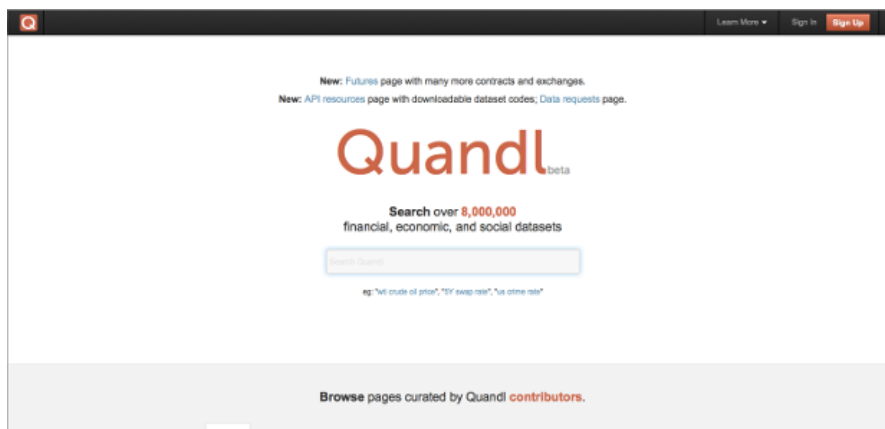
Q

Learn More ▾ Sign In Sign Up

New: Futures page with many more contracts and exchanges.

New: API resources page with downloadable dataset codes; Data requests page.

Quandl beta

Search over 8,000,000 financial, economic, and social datasets

Search Quandl

eg: "wti crude oil price", "5Y swap rate", "us prime rate"

Browse pages curated by Quandl contributors.